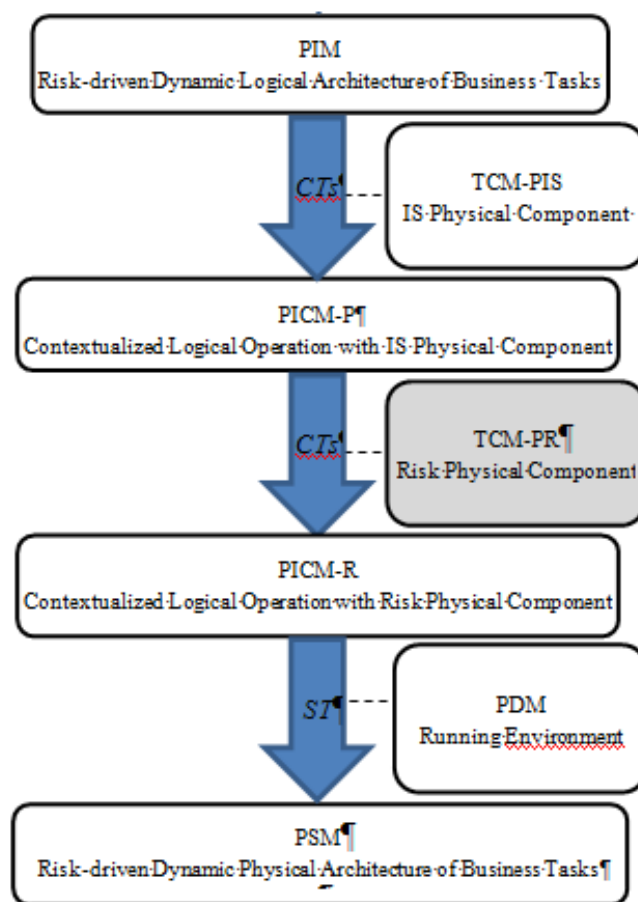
PIM
Risk-driven·Dynamic·Logical·Architecture·of·Business·Tasks

CTs¶

TCM-PIS
IS·Physical·Component·

PICM-P¶
Contextualized·Logical·Operation·with·IS·Physical·Component

CTs¶

TCM-PR¶
Risk·Physical·Component

PICM-R
Contextualized·Logical·Operation·with·Risk·Physical·Component

ST¶

PDM
Running·Environment

PSM¶
Risk-driven·Dynamic·Physical·Architecture·of·Business·Tasks¶